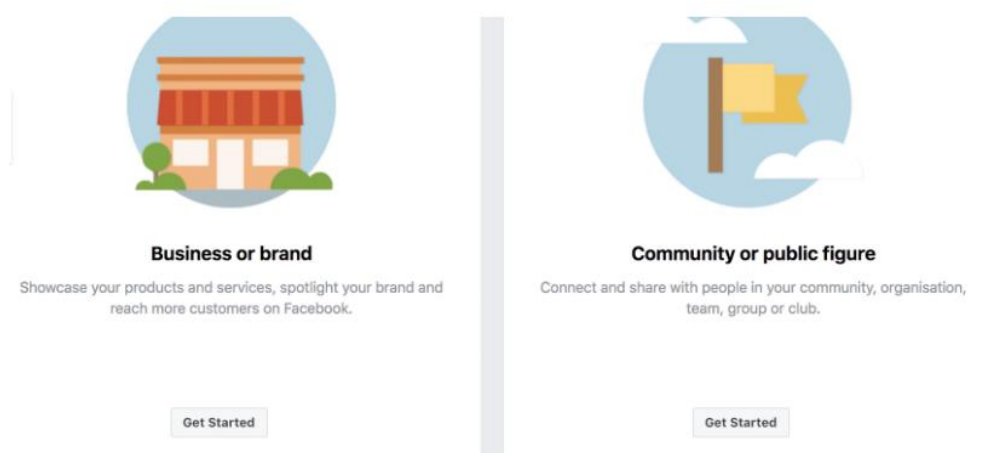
Business or brand

Showcase your products and services, spotlight your brand and reach more customers on Facebook.

Get Started

Community or public figure

Connect and share with people in your community, organisation, team, group or club.

Get Started